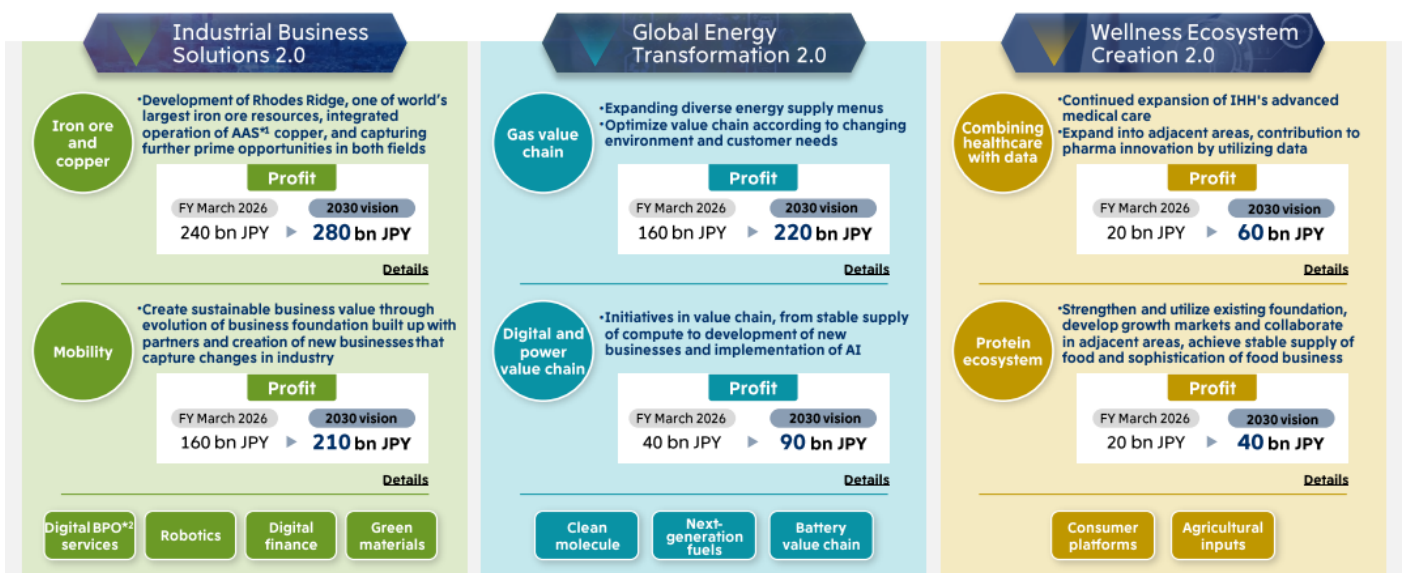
Industrial Business Solutions 2.0

Iron ore and copper

•Development of Rhodes Ridge, one of world's largest iron ore resources, integrated operation of AAS*1 copper, and capturing further prime opportunities in both fields

Profit

FY March 2026 240 bn JPY ► 2030 vision 280 bn JPY

Details

Mobility

•Create sustainable business value through evolution of business foundation built up with partners and creation of new businesses that capture changes in industry

Profit

FY March 2026 160 bn JPY ► 2030 vision 210 bn JPY

Details

Digital BPO*2 services

Robotics

Digital finance

Green materials

Global Energy Transformation 2.0

Gas value chain

•Expanding diverse energy supply menus
•Optimize value chain according to changing environment and customer needs

Profit

FY March 2026 160 bn JPY ► 2030 vision 220 bn JPY

Details

Digital and power value chain

•Initiatives in value chain, from stable supply of compute to development of new businesses and implementation of AI

Profit

FY March 2026 40 bn JPY ► 2030 vision 90 bn JPY

Details

Clean molecule

Next-generation fuels

Battery value chain

Wellness Ecosystem Creation 2.0

Combining healthcare with data

•Continued expansion of IHH's advanced medical care
•Expand into adjacent areas, contribution to pharma innovation by utilizing data

Profit

FY March 2026 20 bn JPY ► 2030 vision 60 bn JPY

Details

Protein ecosystem

•Strengthen and utilize existing foundation, develop growth markets and collaborate in adjacent areas, achieve stable supply of food and sophistication of food business

Profit

FY March 2026 20 bn JPY ► 2030 vision 40 bn JPY

Details

Consumer platforms

Agricultural inputs